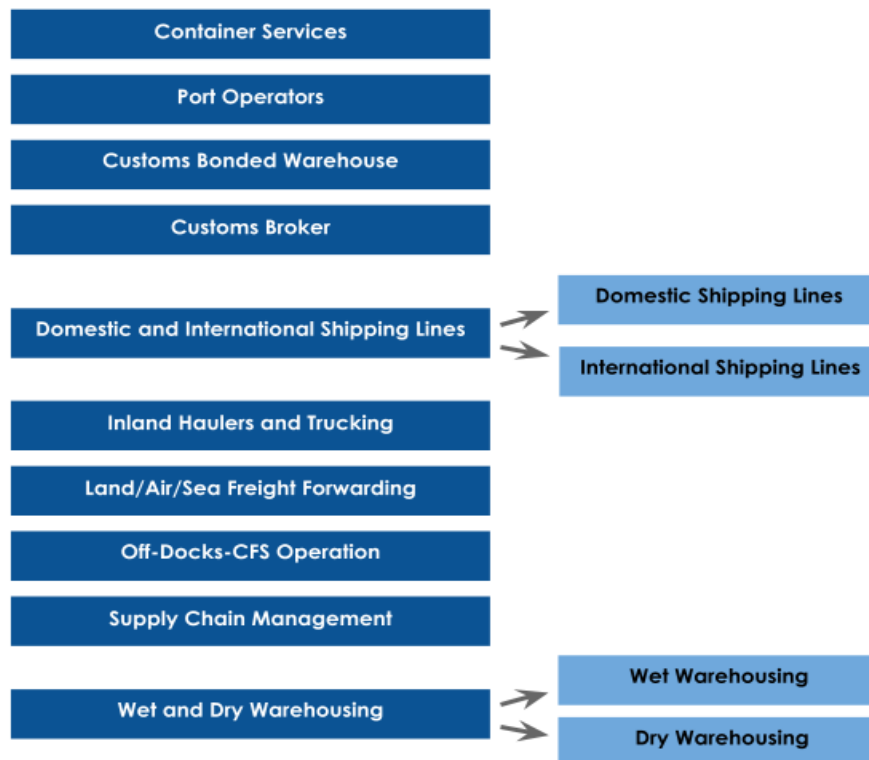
Container Services

Port Operators

Customs Bonded Warehouse

Customs Broker

Domestic and International Shipping Lines

Domestic Shipping Lines

International Shipping Lines

Inland Haulers and Trucking

Land/Air/Sea Freight Forwarding

Off-Docks-CFS Operation

Supply Chain Management

Wet and Dry Warehousing

Wet Warehousing

Dry Warehousing